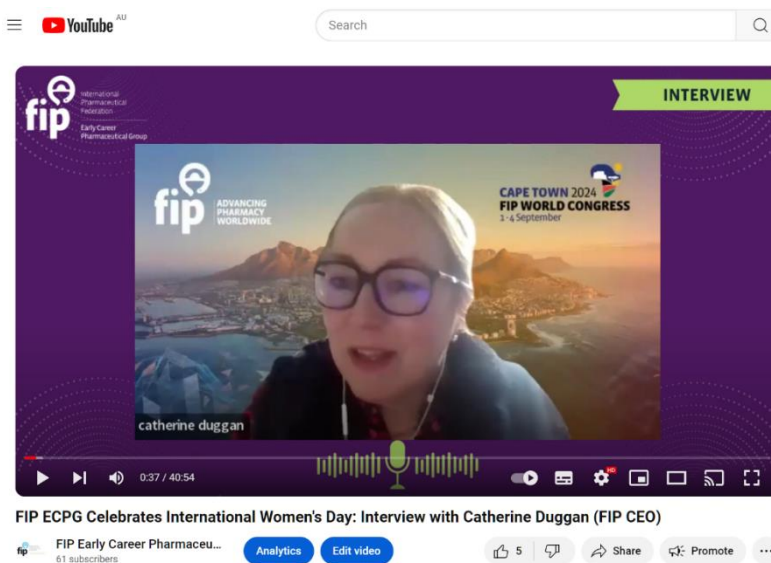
YouTube AU

Search

fip International Pharmaceutical Federation Early Career Pharmaceutical Group

INTERVIEW

fip ADVANCING PHARMACY WORLDWIDE

CAPE TOWN 2024 FIP WORLD CONGRESS 1-4 September

catherine duggan

0:37 / 40:54

HD

FIP ECPG Celebrates International Women's Day: Interview with Catherine Duggan (FIP CEO)

fip FIP Early Career Pharmaceu...
61 subscribers

Analytics

Edit video

5

Share

Promote

...